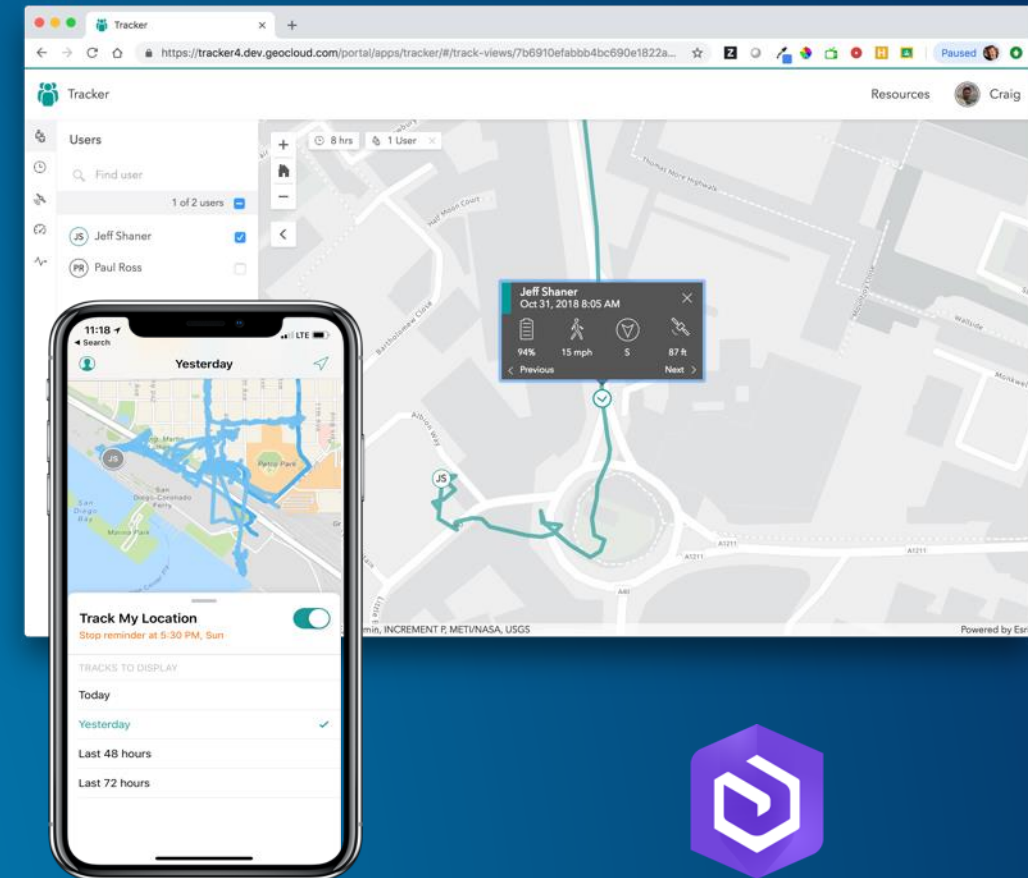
Tracker

https://tracker4.dev.geocloud.com/portal/apps/tracker/#/track-views/7b6910efabbb4bc690e1822a...

Paused

Tracker

Resources Craig

Users

Find user

1 of 2 users

JS Jeff Shaner

PR Paul Ross

8 hrs 1 User

Thomas More Highwalk

Half Moon Court

Bartholomew Close

Wallside

Monkwell

Aldersgate

Jeff Shaner
Oct 31, 2018 8:05 AM

94% 15 mph S 87 ft

Previous Next

JS

Albion Way

A1211 A1211

A40

min, INCREMENT P, METI/NASA, USGS

Powered by Esri

11:18
Search
LTE

Yesterday

JS

Petco Park

San Diego-Coronado Ferry

San Diego Bay

Track My Location
Stop reminder at 5:30 PM, Sun

TRACKS TO DISPLAY

Today

Yesterday

Last 48 hours

Last 72 hours